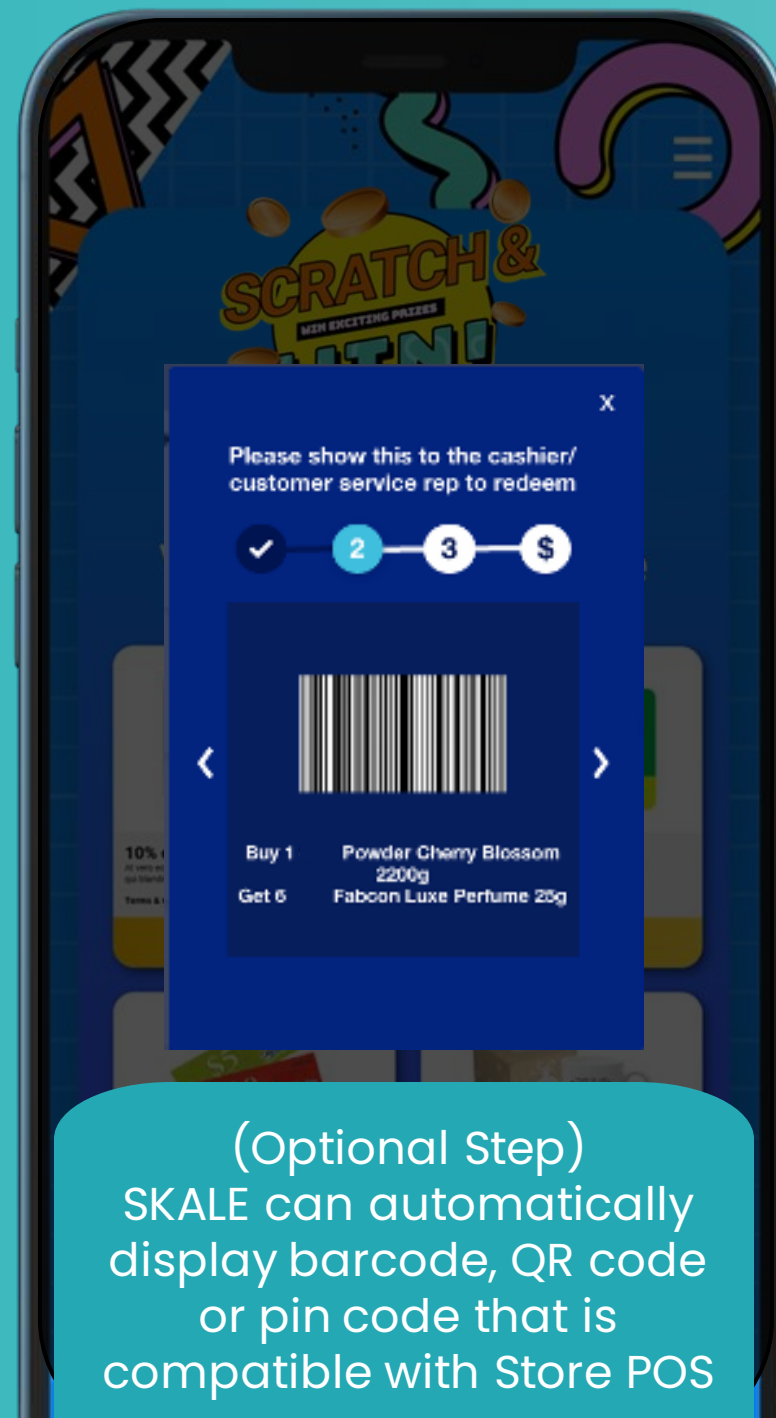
SCRATCH &
WIN EXCITING PRIZES
WIN!

x

Please show this to the cashier/ customer service rep to redeem

2 3 $

‹ ›

Buy 1 Powder Cherry Blossom 2200g
Get 6 Fabcon Luxe Perfume 25g

10% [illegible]

$5

(Optional Step)
SKALE can automatically display barcode, QR code or pin code that is compatible with Store POS